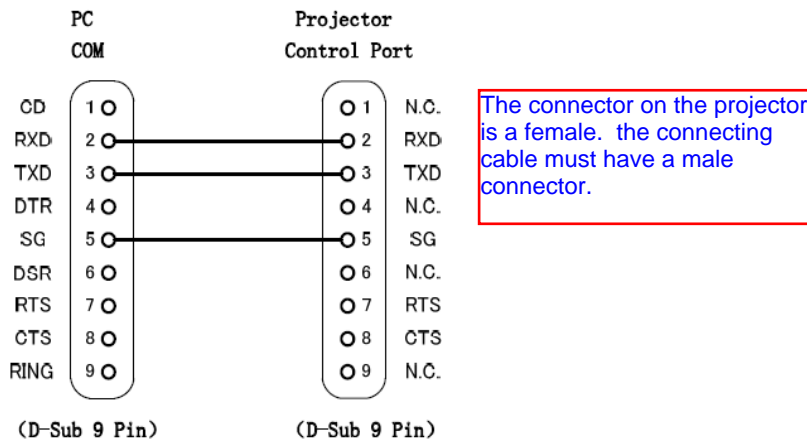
PC
COM

CD 1
RXD 2
TXD 3
DTR 4
SG 5
DSR 6
RTS 7
CTS 8
RING 9

(D-Sub 9 Pin)

Projector
Control Port

1 N.C.
2 RXD
3 TXD
4 N.C.
5 SG
6 N.C.
7 RTS
8 CTS
9 N.C.

(D-Sub 9 Pin)

The connector on the projector is a female. the connecting cable must have a male connector.